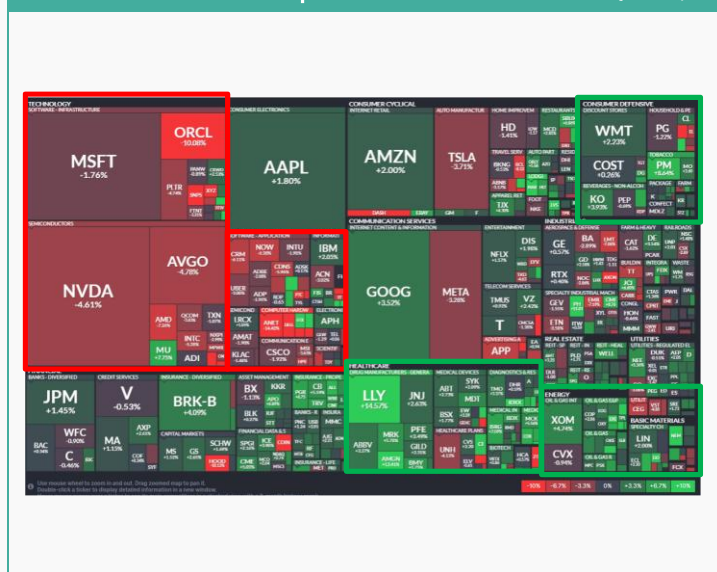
TECHNOLOGY
SOFTWARE - INFRASTRUCTURE
MSFT
-1.76%
ORCL
-10.08%
PLTR
SEMICONDUCTORS
NVDA
-4.61%
AVGO
-4.78%
AMD
QCOM
TXN
INTC
MU
+7.75%
ADI
CONSUMER ELECTRONICS
AAPL
+1.80%
SOFTWARE - APPLICATION
CRM
NOW
INTU
IBM
ACN
APH
AMAT
ANET
KLAC
CSCO
-1.97%
CONSUMER CYCLICAL
INTERNET RETAIL
AMZN
+2.00%
TSLA
-3.71%
HD
MCD
BKNG
TJX
COMMUNICATION SERVICES
INTERNET CONTENT & INFORMATION
GOOG
+3.52%
META
-3.28%
NFLX
DIS
TMUS
VZ
T
APP
CONSUMER DEFENSIVE
DISCOUNT STORES
WMT
+2.23%
PG
COST
+0.26%
PM
KO
PEP
INDUSTRIALS
GE
BA
CAT
RTX
UNP
GEV
ETN
HEALTHCARE
DRUG MANUFACTURERS - GENERAL
LLY
+14.57%
JNJ
ABT
SYK
PFE
ABBV
MRK
AMGN
BSX
TMO
GILD
UNH
ISRG
DHR
REAL ESTATE
UTILITIES
NEE
WELL
SO
DUK
CEG
ENERGY
XOM
+4.74%
CVX
-0.94%
COP
BASIC MATERIALS
LIN
FINANCIAL
BANKS - DIVERSIFIED
JPM
+1.45%
V
-0.53%
BRK-B
+4.09%
BX
KKR
WFC
AXP
MA
BAC
C
MS
GS
SCHW
SPGI
BLK
ICE
PGR
CB
-10%
-6.7%
-3.3%
0%
+3.3%
+6.7%
+10%